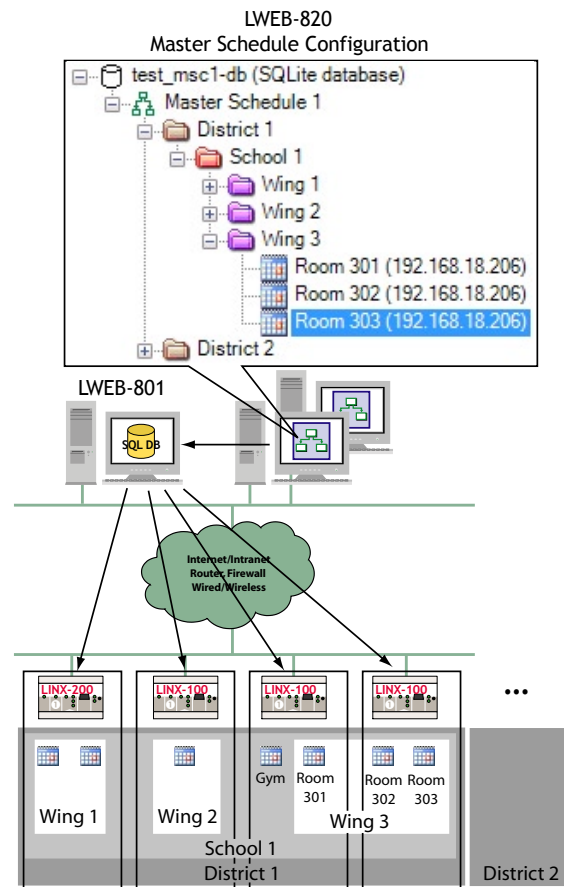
LWEB-820
Master Schedule Configuration

test_msc1-db (SQLite database)
Master Schedule 1
District 1
School 1
Wing 1
Wing 2
Wing 3
Room 301 (192.168.18.206)
Room 302 (192.168.18.206)
Room 303 (192.168.18.206)
District 2

LWEB-801

SQL DB

Internet/Intranet
Router, Firewall
Wired/Wireless

LINX-200
LINX-100
LINX-100
LINX-100

...

Wing 1
Wing 2
Gym
Room 301
Room 302
Room 303
Wing 3
School 1
District 1
District 2